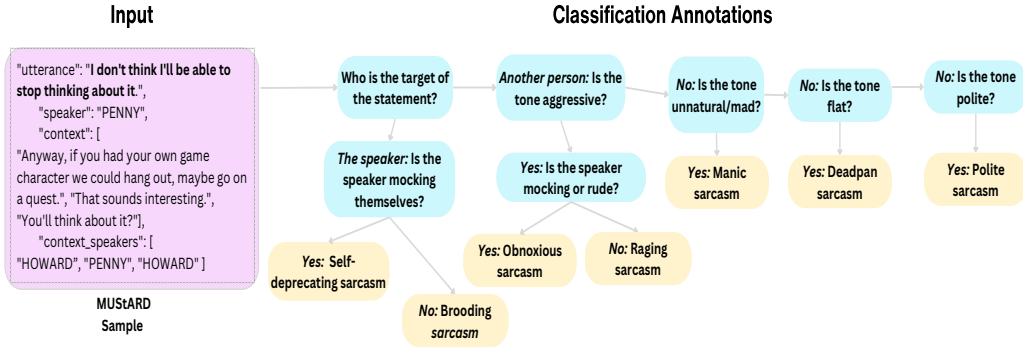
Input

Classification Annotations

"utterance": "I don't think I'll be able to stop thinking about it.",
"speaker": "PENNY",
"context": [
"Anyway, if you had your own game character we could hang out, maybe go on a quest.", "That sounds interesting.", "You'll think about it?"],
"context_speakers": [
"HOWARD", "PENNY", "HOWARD" ]

MUStARD Sample

Who is the target of the statement?

The speaker: Is the speaker mocking themselves?

Yes: Self-deprecating sarcasm

No: Brooding sarcasm

Another person: Is the tone aggressive?

Yes: Is the speaker mocking or rude?

Yes: Obnoxious sarcasm

No: Raging sarcasm

No: Is the tone unnatural/mad?

Yes: Manic sarcasm

No: Is the tone flat?

Yes: Deadpan sarcasm

No: Is the tone polite?

Yes: Polite sarcasm